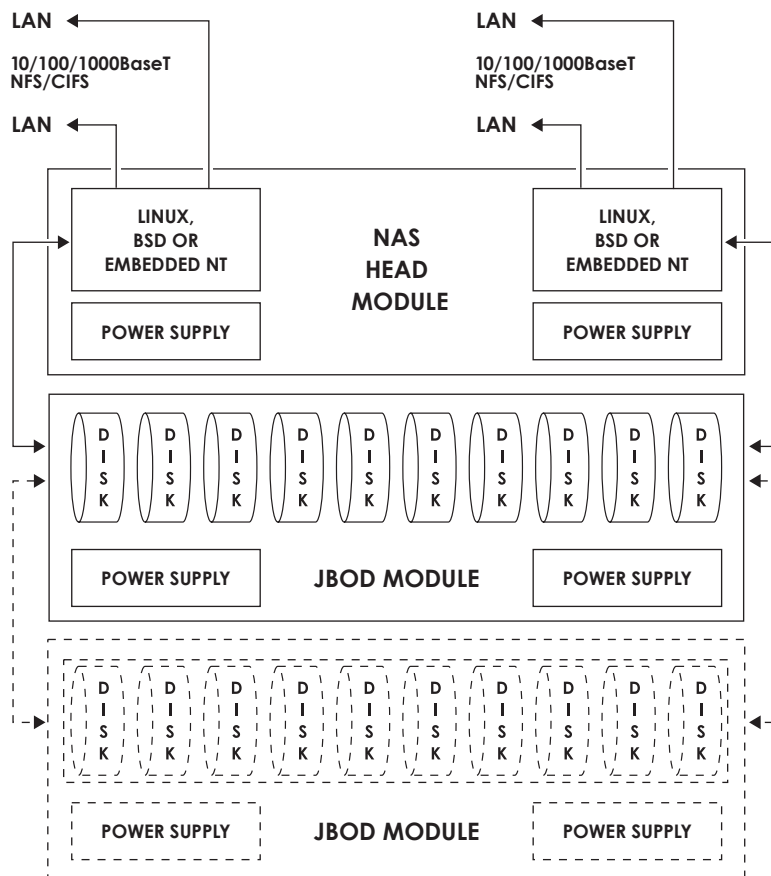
LAN

10/100/1000BaseT
NFS/CIFS

LAN

LAN

10/100/1000BaseT
NFS/CIFS

LAN

LINUX,
BSD OR
EMBEDDED NT

NAS
HEAD
MODULE

LINUX,
BSD OR
EMBEDDED NT

POWER SUPPLY

POWER SUPPLY

DISK DISK DISK DISK DISK DISK DISK DISK DISK DISK

POWER SUPPLY

JBOD MODULE

POWER SUPPLY

DISK DISK DISK DISK DISK DISK DISK DISK DISK DISK

POWER SUPPLY

JBOD MODULE

POWER SUPPLY